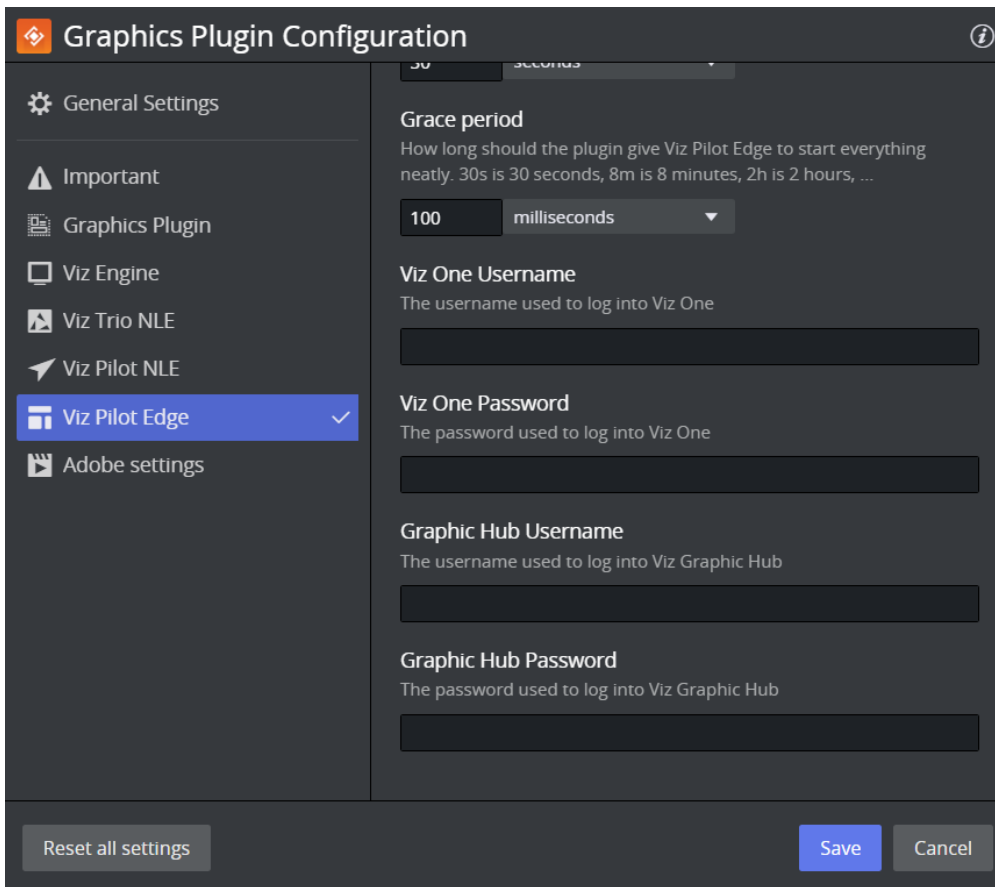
Graphics Plugin Configuration

General Settings

Important

Graphics Plugin

Viz Engine

Viz Trio NLE

Viz Pilot NLE

Viz Pilot Edge

Adobe settings

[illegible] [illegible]

Grace period

How long should the plugin give Viz Pilot Edge to start everything neatly. 30s is 30 seconds, 8m is 8 minutes, 2h is 2 hours, ...

100 milliseconds

Viz One Username

The username used to log into Viz One

Viz One Password

The password used to log into Viz One

Graphic Hub Username

The username used to log into Viz Graphic Hub

Graphic Hub Password

The password used to log into Viz Graphic Hub

Reset all settings

Save

Cancel